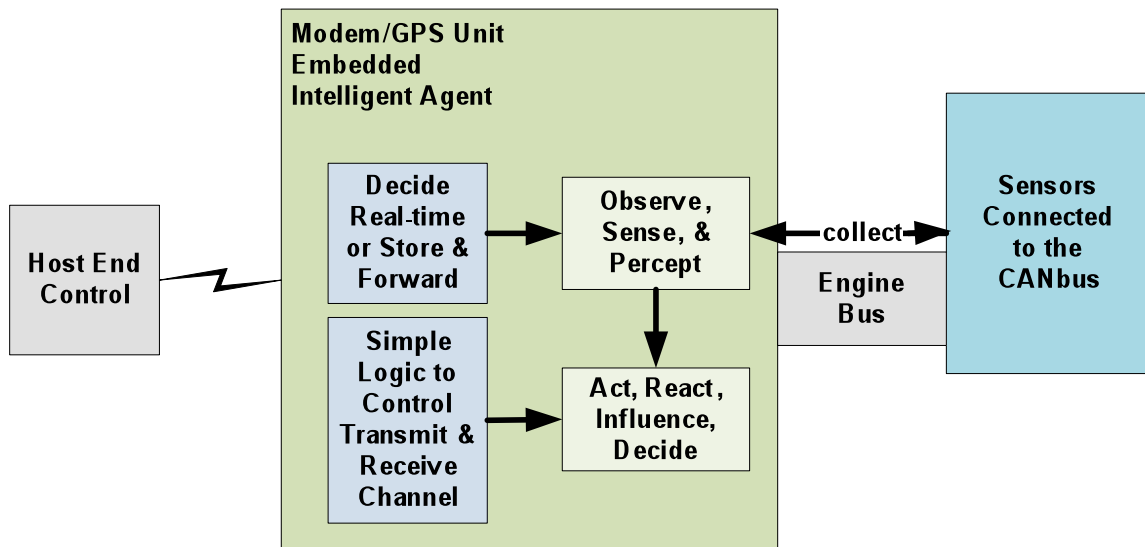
Modem/GPS Unit
Embedded
Intelligent Agent

Host End Control

Decide Real-time or Store & Forward

Observe, Sense, & Percept

collect

Sensors Connected to the CANbus

Engine Bus

Simple Logic to Control Transmit & Receive Channel

Act, React, Influence, Decide